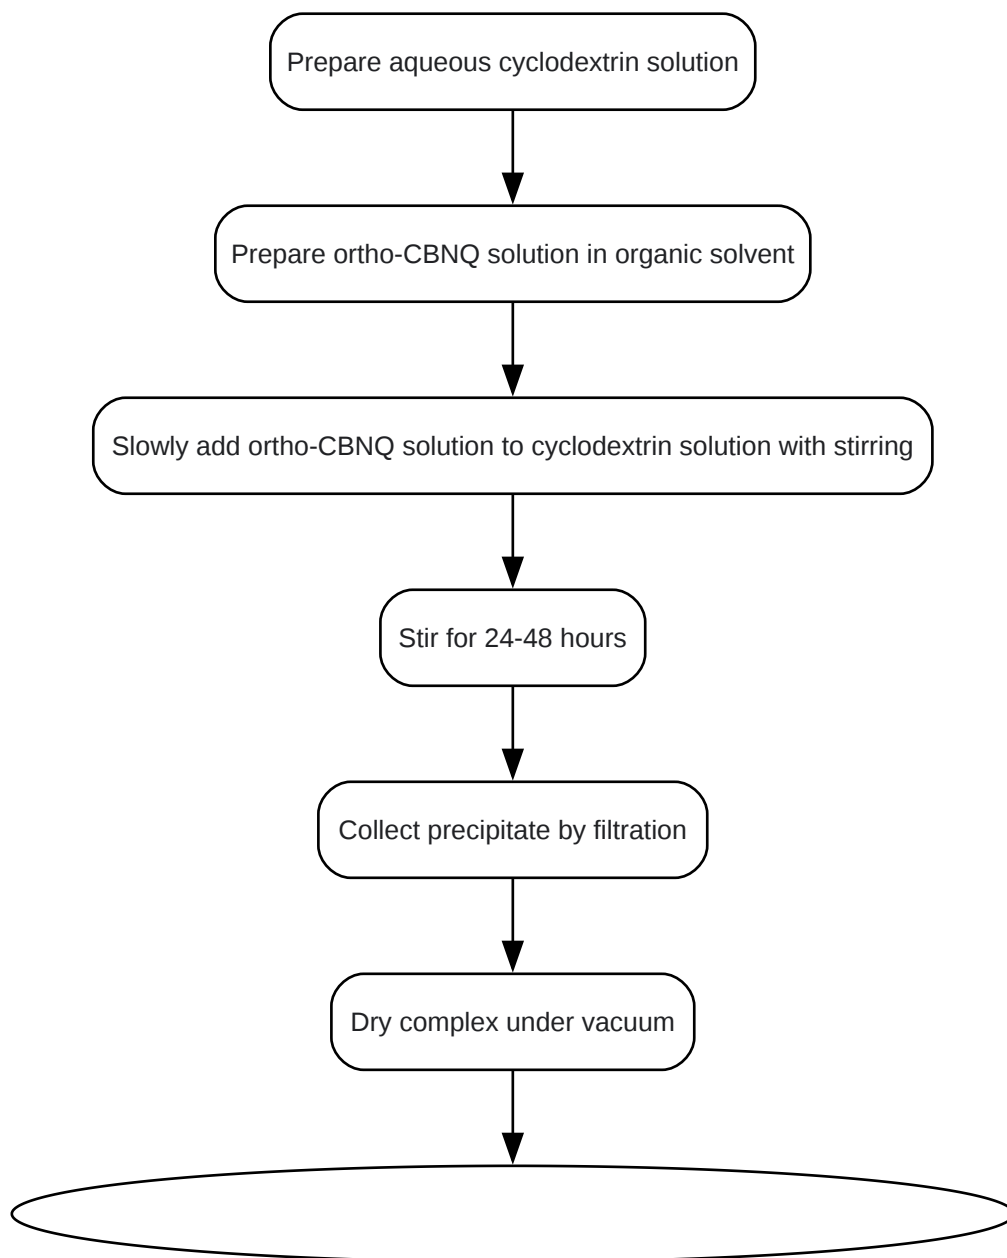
Prepare aqueous cyclodextrin solution

Prepare ortho-CBNQ solution in organic solvent

Slowly add ortho-CBNQ solution to cyclodextrin solution with stirring

Stir for 24-48 hours

Collect precipitate by filtration

Dry complex under vacuum